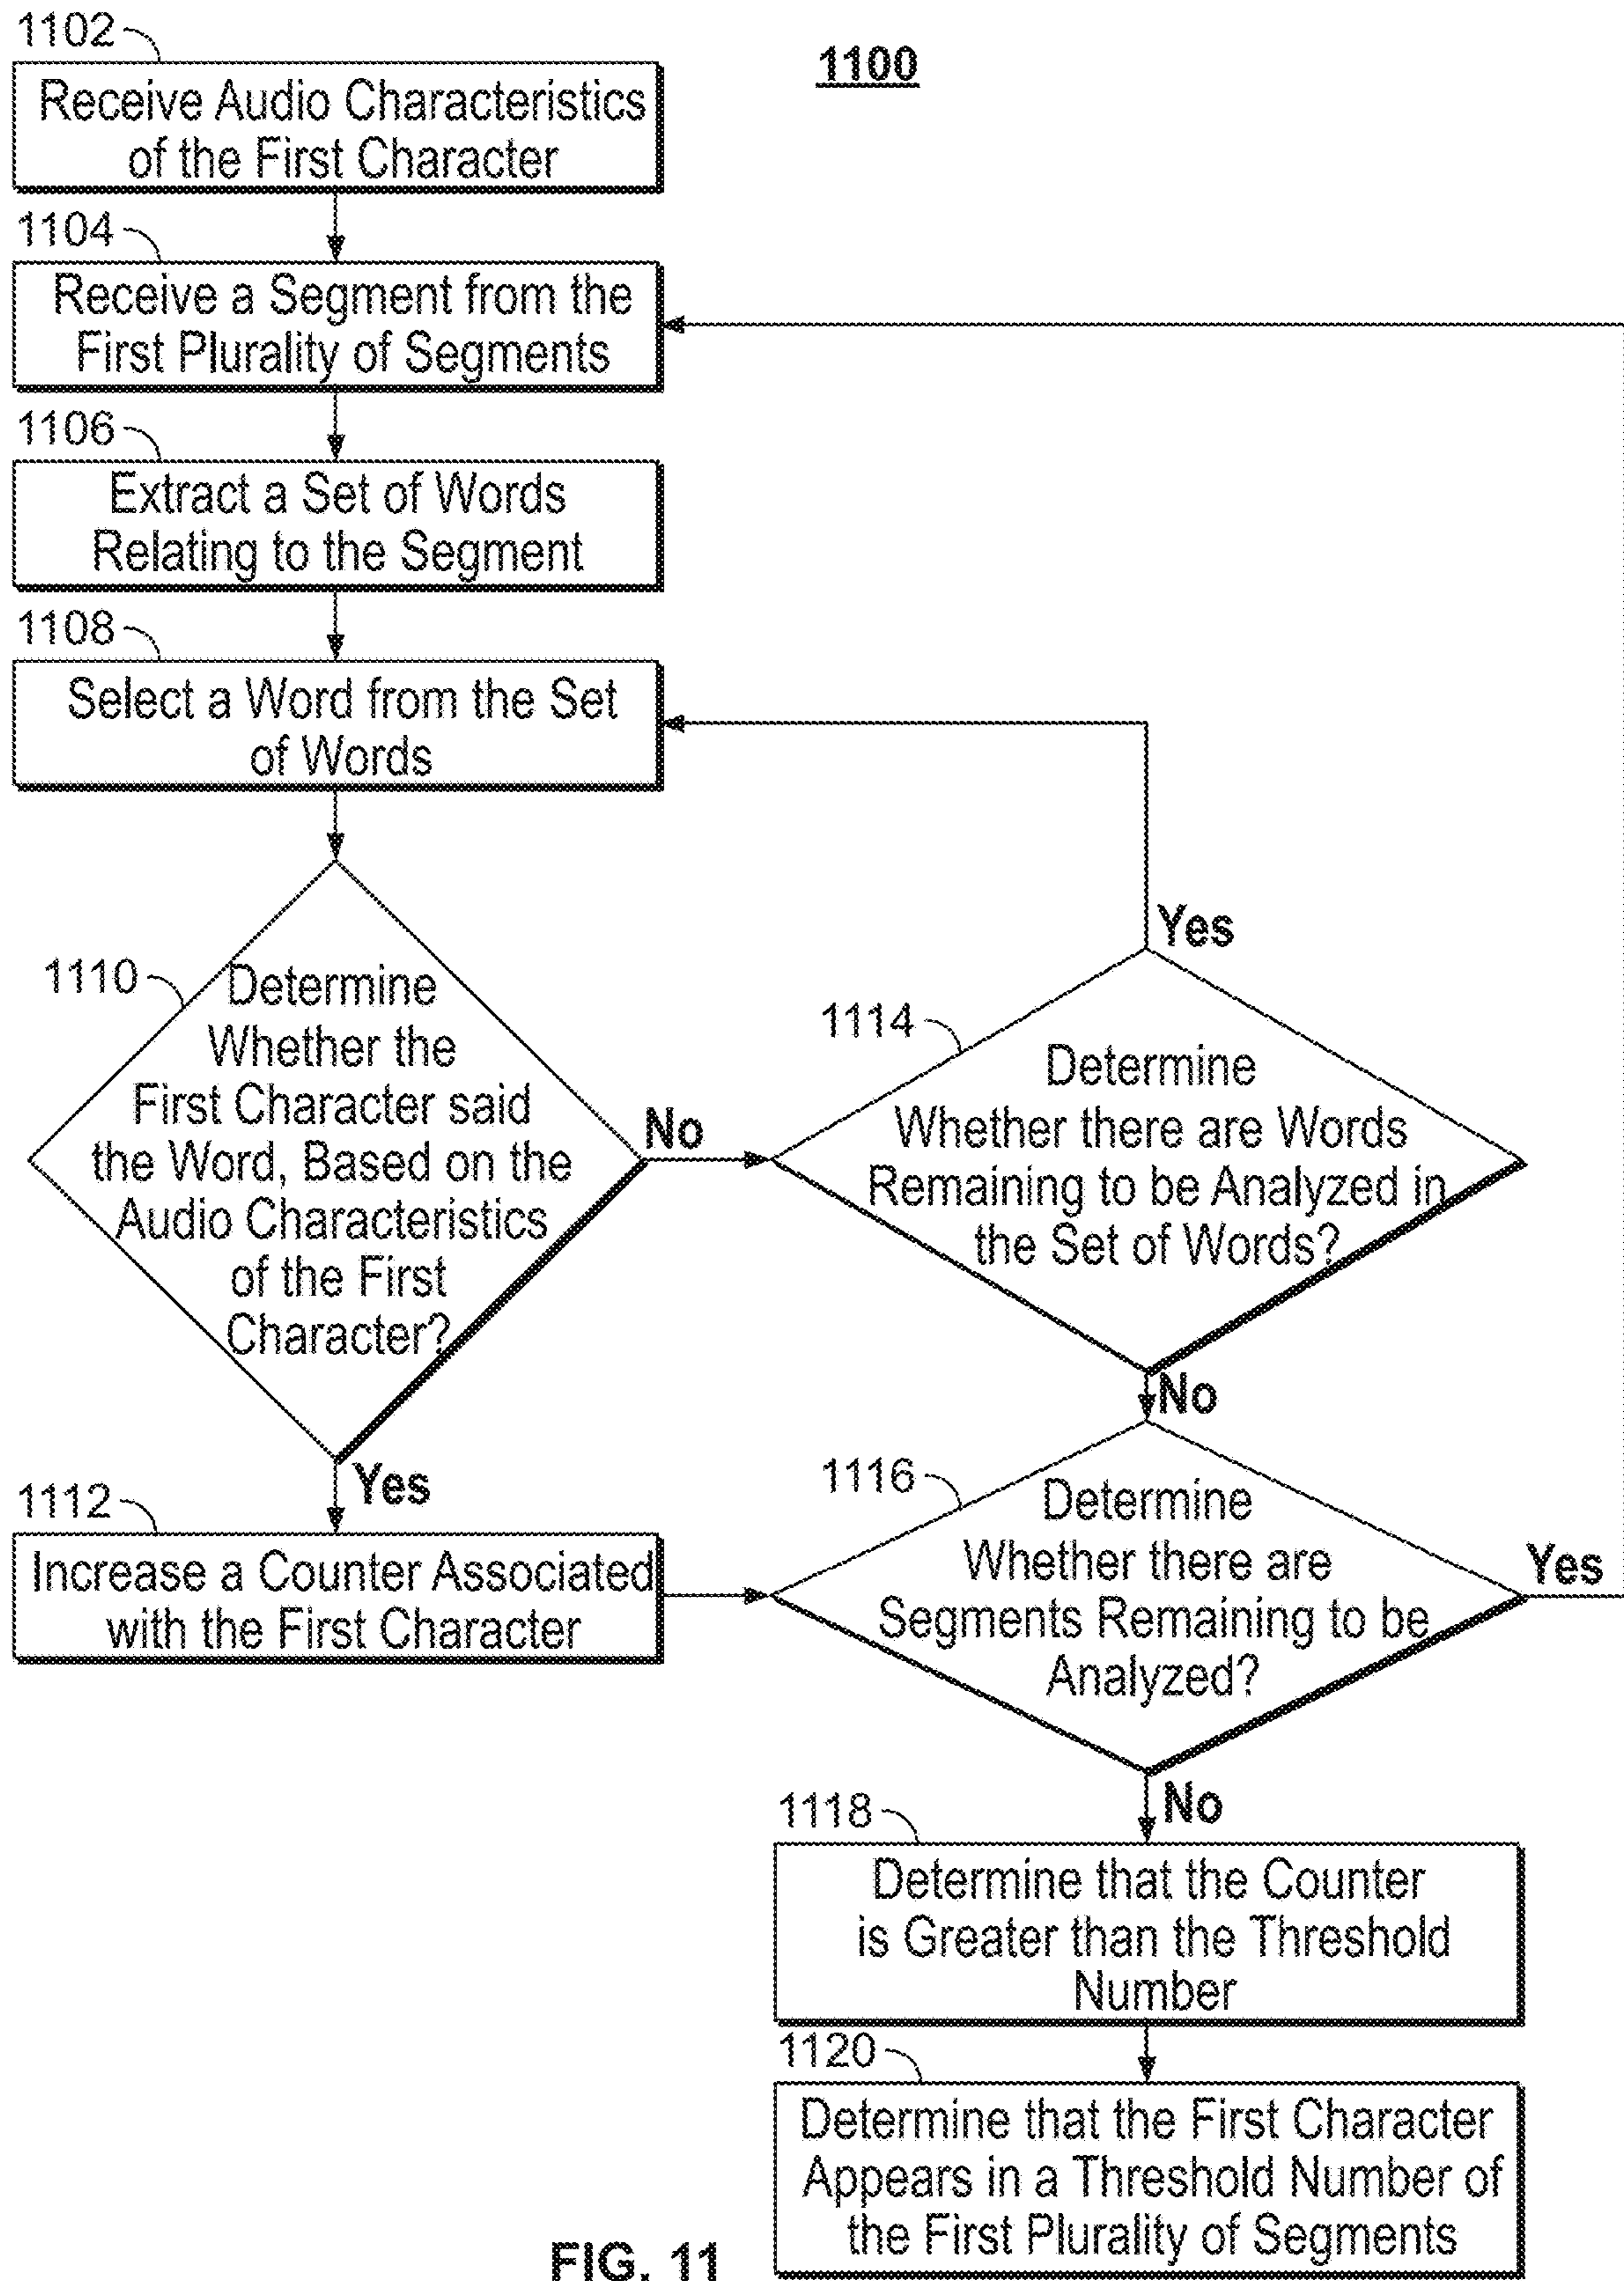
1100

1102
Receive Audio Characteristics of the First Character

1104
Receive a Segment from the First Plurality of Segments

1106
Extract a Set of Words Relating to the Segment

1108
Select a Word from the Set of Words

1110
Determine Whether the First Character said the Word, Based on the Audio Characteristics of the First Character?

No

Yes

1114
Determine Whether there are Words Remaining to be Analyzed in the Set of Words?

No

1112
Increase a Counter Associated with the First Character

1116
Determine Whether there are Segments Remaining to be Analyzed?

Yes

No

1118
Determine that the Counter is Greater than the Threshold Number

1120
Determine that the First Character Appears in a Threshold Number of the First Plurality of Segments

FIG. 11